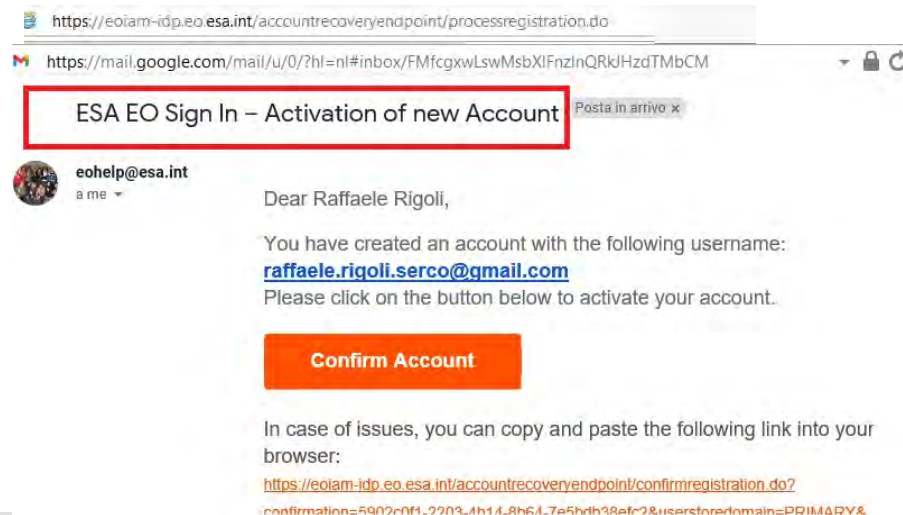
https://eoiam-idp.eo.esa.int/accountrecoveryendpoint/processregistration.do

https://mail.google.com/mail/u/0/?hl=nl#inbox/FMfcgxwLswMsbXlFnzlnQRkJHzdTMbCM

ESA EO Sign In – Activation of new Account

Posta in arrivo ×

eohelp@esa.int
a me

Dear Raffaele Rigoli,

You have created an account with the following username: raffaele.rigoli.serco@gmail.com
Please click on the button below to activate your account.

Confirm Account

In case of issues, you can copy and paste the following link into your browser:

https://eoiam-idp.eo.esa.int/accountrecoveryendpoint/confirmregistration.do?confirmation=5902c0f1-2203-4b14-8b64-7e5bdb38efc2&userstoredomain=PRIMARY&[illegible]